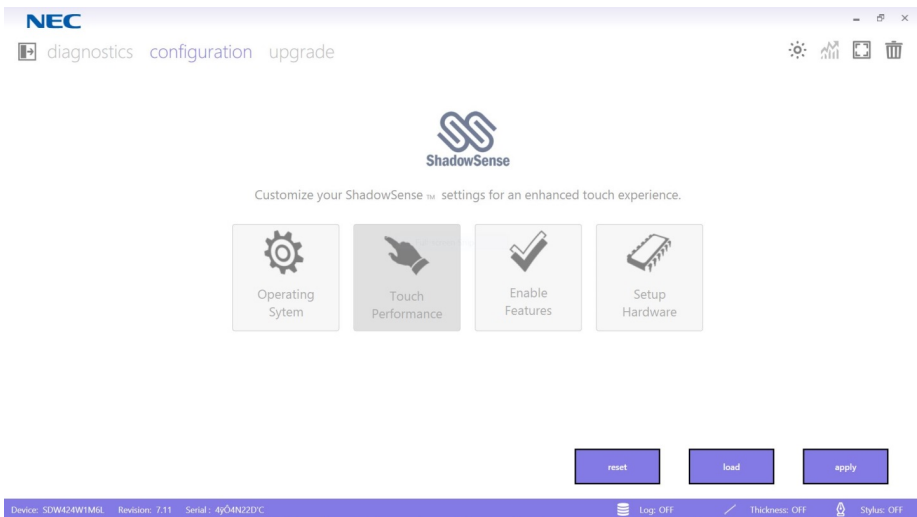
NEC

diagnostics configuration upgrade

ShadowSense

Customize your ShadowSense ™ settings for an enhanced touch experience.

Operating Sytem

Touch Performance

Enable Features

Setup Hardware

reset

load

apply

Device: SDW424W1M6L Revision: 7.11 Serial : 4ÿÕ4N22D'C

Log: OFF

Thickness: OFF

Stylus: OFF